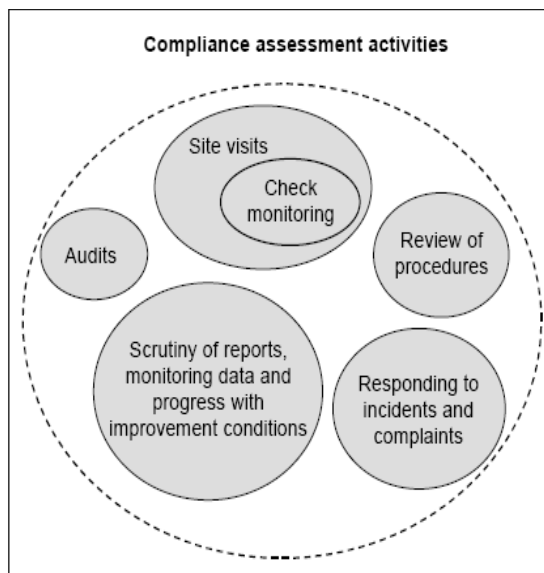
Compliance assessment activities

Site visits

Check monitoring

Audits

Review of procedures

Scrutiny of reports, monitoring data and progress with improvement conditions

Responding to incidents and complaints